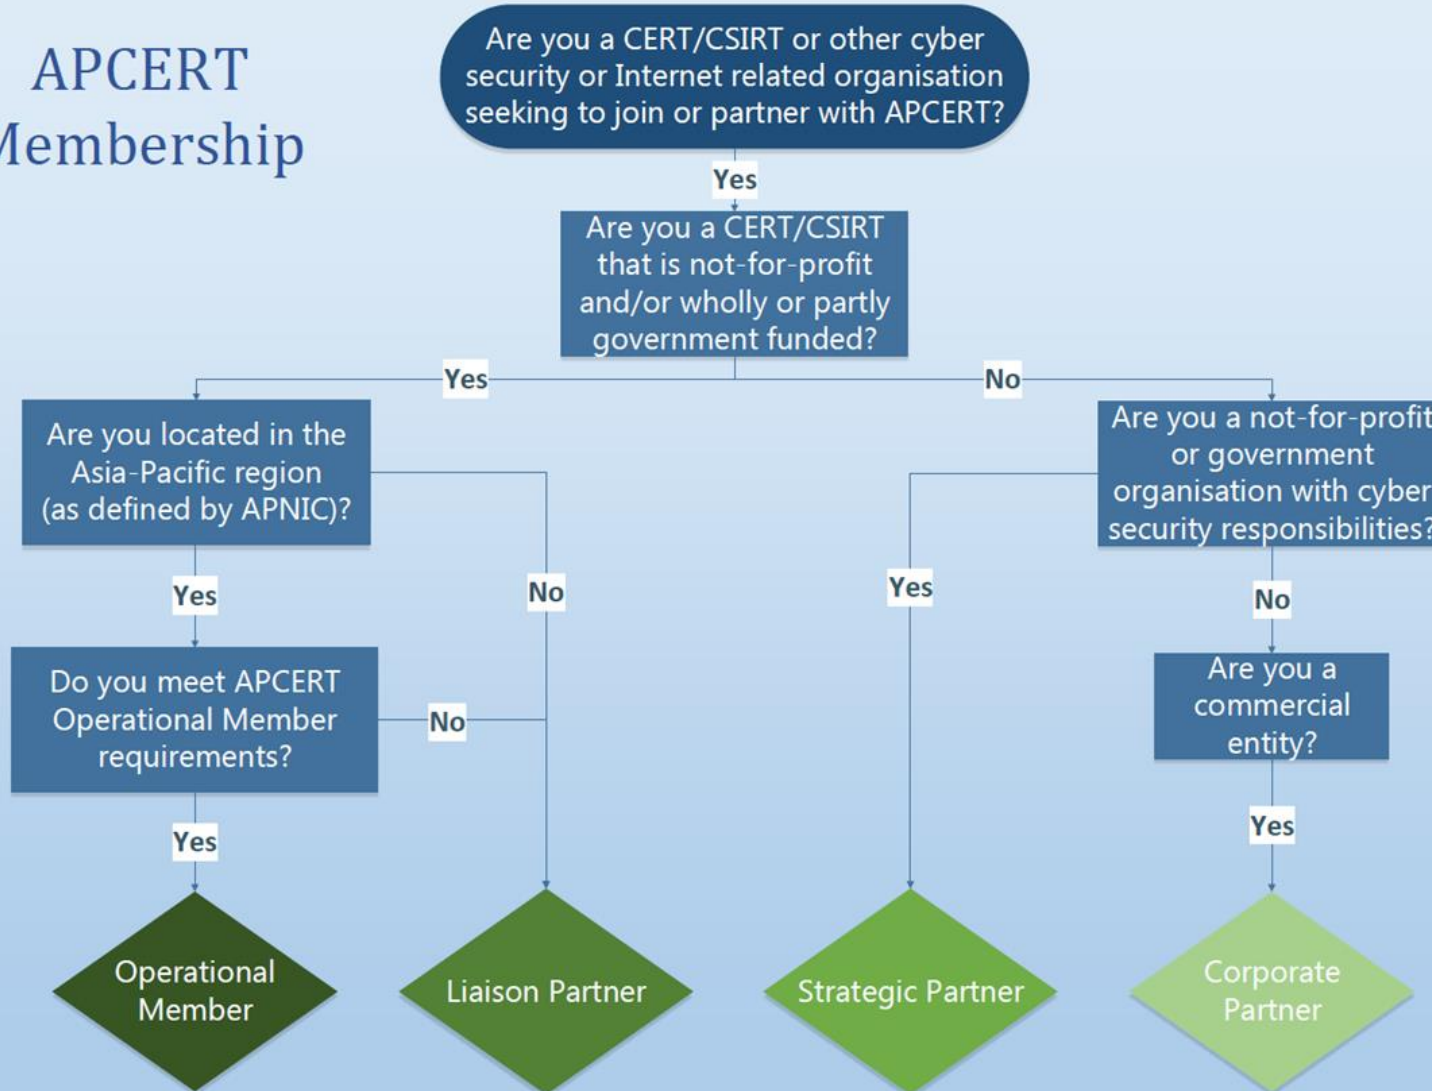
APCERT
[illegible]embership

Are you a CERT/CSIRT or other cyber security or Internet related organisation seeking to join or partner with APCERT?

Yes

Are you a CERT/CSIRT that is not-for-profit and/or wholly or partly government funded?

Yes

No

Are you located in the Asia-Pacific region (as defined by APNIC)?

Are you a not-for-profi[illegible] or government organisation with cybe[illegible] security responsibilities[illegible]

Yes

No

Yes

No

Do you meet APCERT Operational Member requirements?

No

Are you a commercial entity?

Yes

Yes

Operational Member

Liaison Partner

Strategic Partner

Corporate Partner